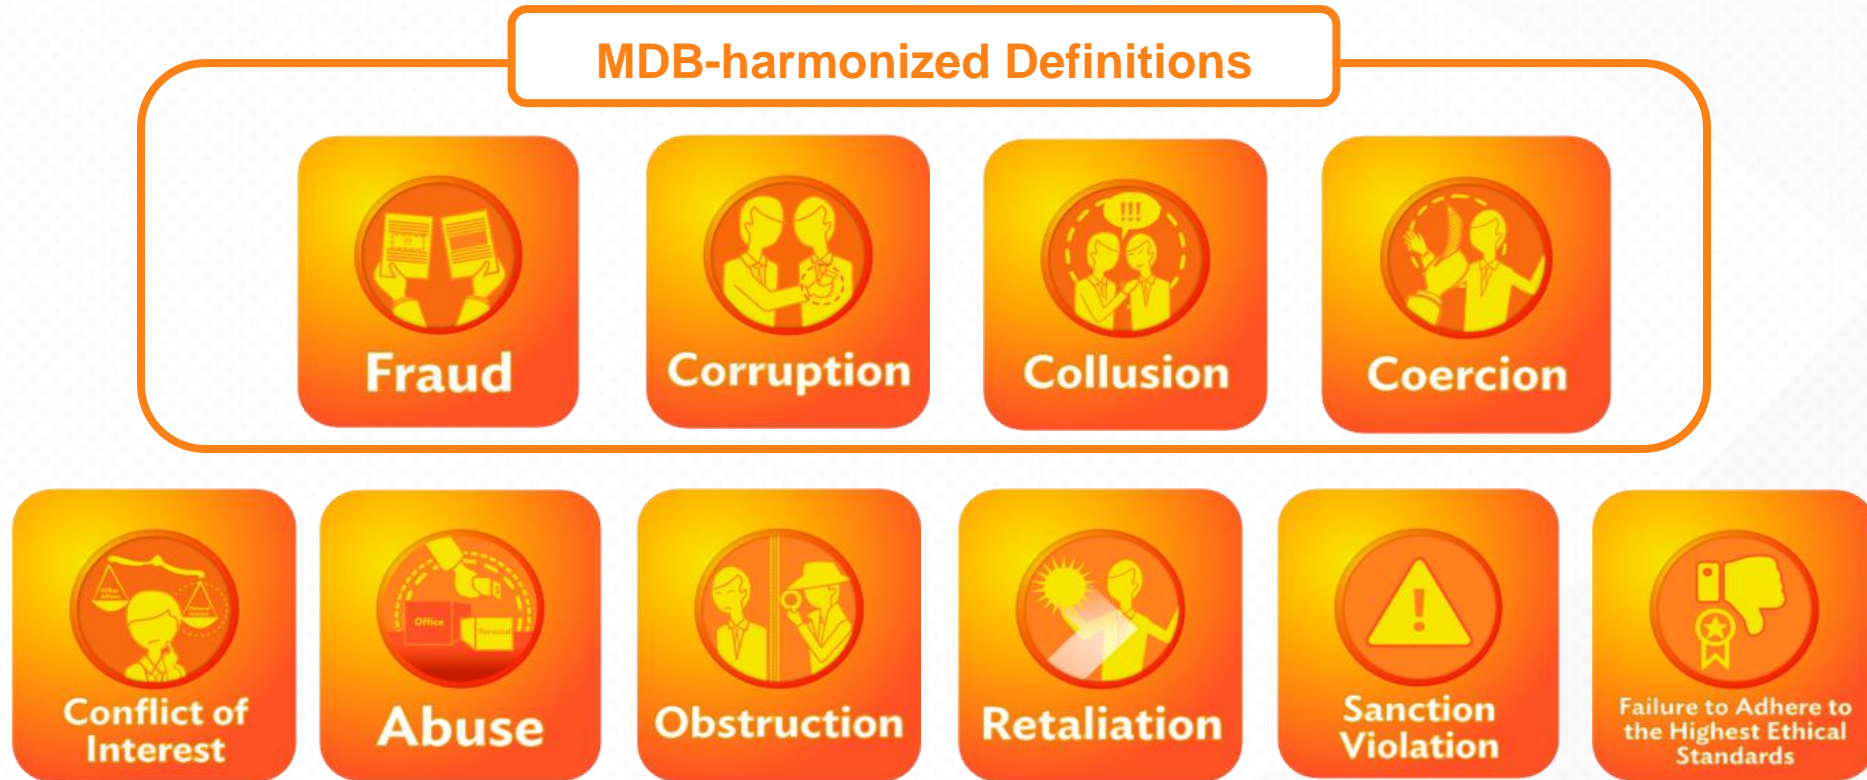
MDB-harmonized Definitions

Fraud

Corruption

!!!

Collusion

Coercion

Conflict of Interest

Office

Personal

Abuse

Obstruction

Retaliation

Sanction Violation

Failure to Adhere to the Highest Ethical Standards